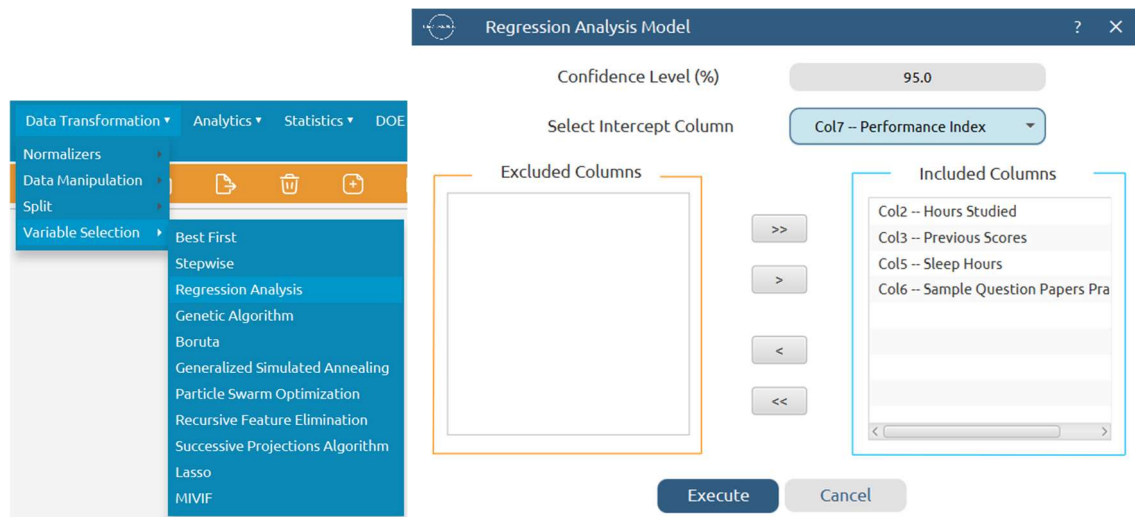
Data Transformation ▾ Analytics ▾ Statistics ▾ DOE

Normalizers
Data Manipulation
Split
Variable Selection

Best First
Stepwise
Regression Analysis
Genetic Algorithm
Boruta
Generalized Simulated Annealing
Particle Swarm Optimization
Recursive Feature Elimination
Successive Projections Algorithm
Lasso
MIVIF

Regression Analysis Model ? ✕

Confidence Level (%) 95.0

Select Intercept Column Col7 -- Performance Index

Excluded Columns

>>
>
<
<<

Included Columns
Col2 -- Hours Studied
Col3 -- Previous Scores
Col5 -- Sleep Hours
Col6 -- Sample Question Papers Pra

Execute Cancel